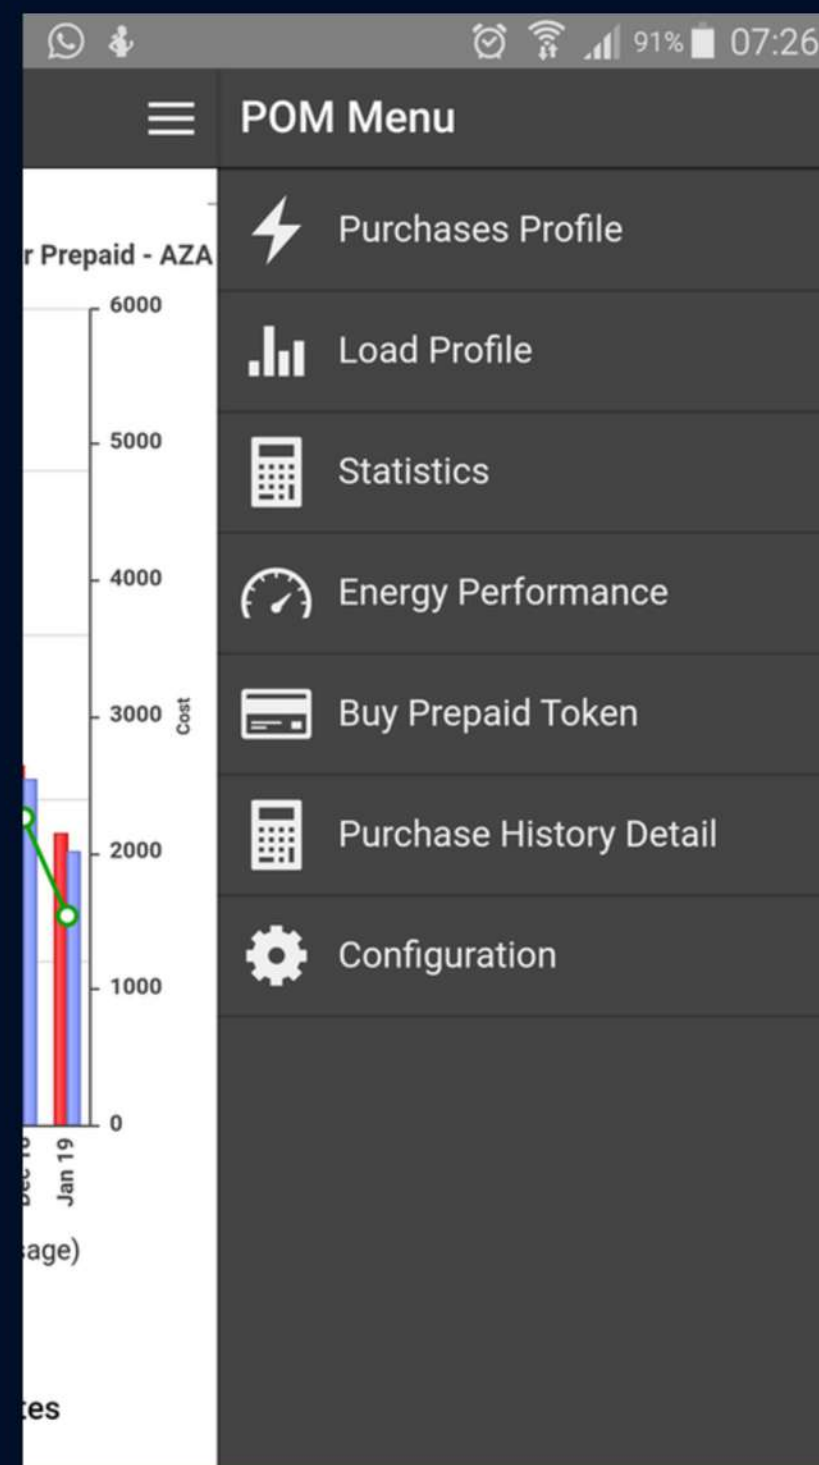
91% 07:26

POM Menu

r Prepaid - AZA

6000
5000
4000
3000
2000
1000
0
Cost

Jan 19

age)

tes

Purchases Profile

Load Profile

Statistics

Energy Performance

Buy Prepaid Token

Purchase History Detail

Configuration